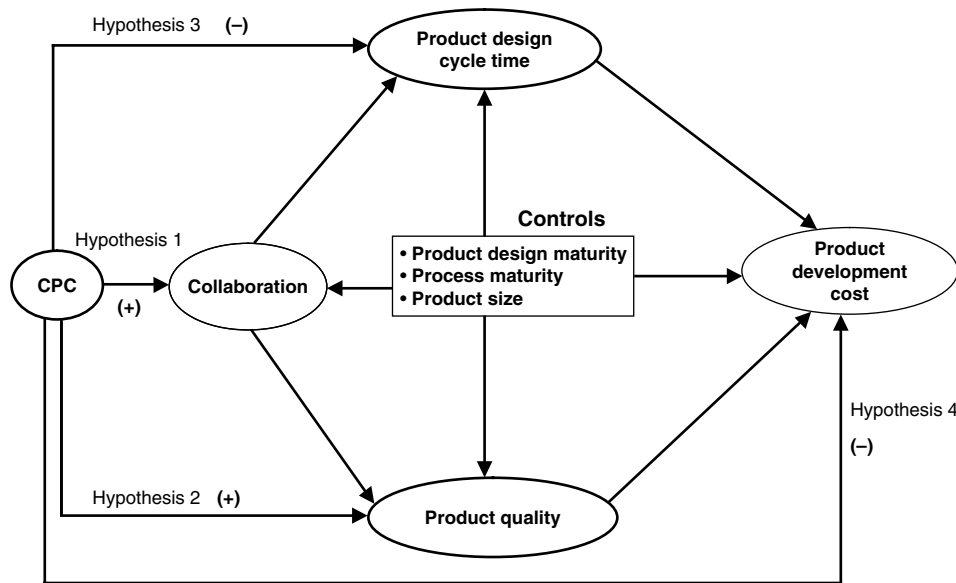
Hypothesis 3 (–)

Product design cycle time

Controls

• Product design maturity
• Process maturity
• Product size

Hypothesis 1

CPC

(+)

Collaboration

Product development cost

Hypothesis 4

(–)

Hypothesis 2 (+)

Product quality